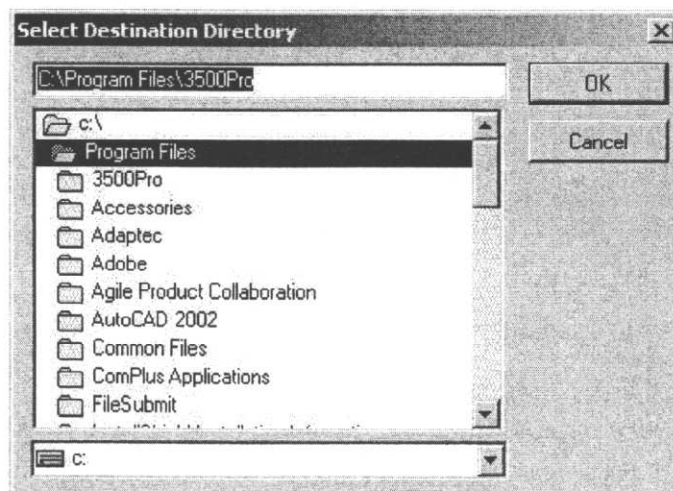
Select Destination Directory

C:\Program Files\3500Pro

OK

Cancel

c:\
Program Files
3500Pro
Accessories
Adaptec
Adobe
Agile Product Collaboration
AutoCAD 2002
Common Files
ComPlus Applications
FileSubmit
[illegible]

c: